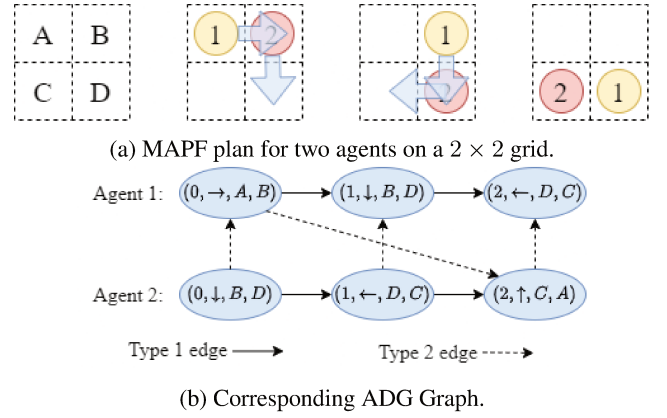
| A | B |
|---|---|
| C | D |

1 2

1 2

2 1

(a) MAPF plan for two agents on a $2 \times 2$ grid.

Agent 1: $(0, \rightarrow, A, B)$ $(1, \downarrow, B, D)$ $(2, \leftarrow, D, C)$

Agent 2: $(0, \downarrow, B, D)$ $(1, \leftarrow, D, C)$ $(2, \uparrow, C, A)$

Type 1 edge

Type 2 edge

(b) Corresponding ADG Graph.